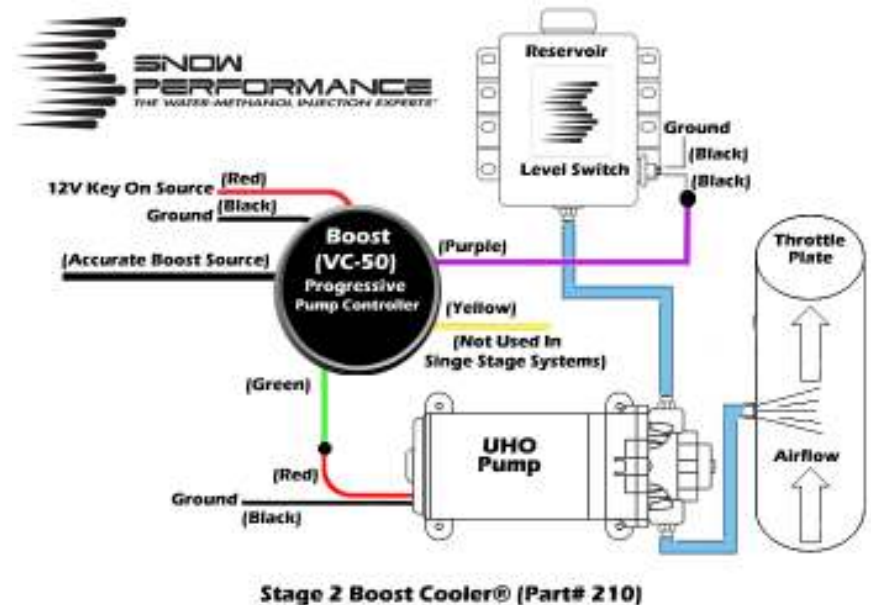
SNOW PERFORMANCE
THE WATER-METHANOL INJECTION EXPERTS®

Reservoir

Level Switch

Ground
(Black)
(Black)

12V Key On Source (Red)
Ground (Black)

(Accurate Boost Source)

Boost
(VC-50)
Progressive
Pump Controller

(Purple)

(Yellow)
(Not Used In
Singe Stage Systems)

Throttle
Plate

Airflow

(Green)

UHO
Pump

(Red)

Ground
(Black)

Stage 2 Boost Cooler® (Part# 210)